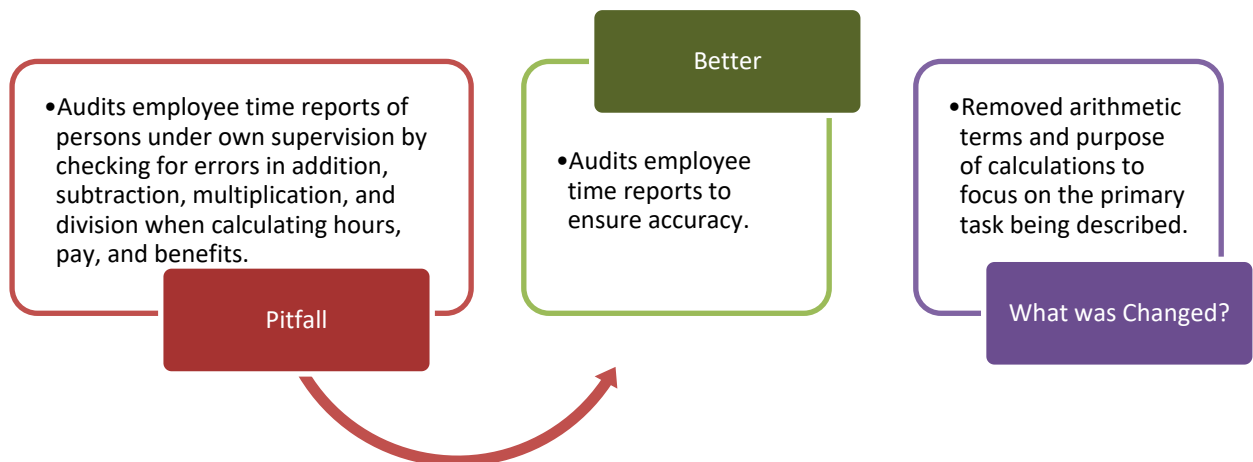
•Audits employee time reports of persons under own supervision by checking for errors in addition, subtraction, multiplication, and division when calculating hours, pay, and benefits.

Pitfall

Better

•Audits employee time reports to ensure accuracy.

•Removed arithmetic terms and purpose of calculations to focus on the primary task being described.

What was Changed?